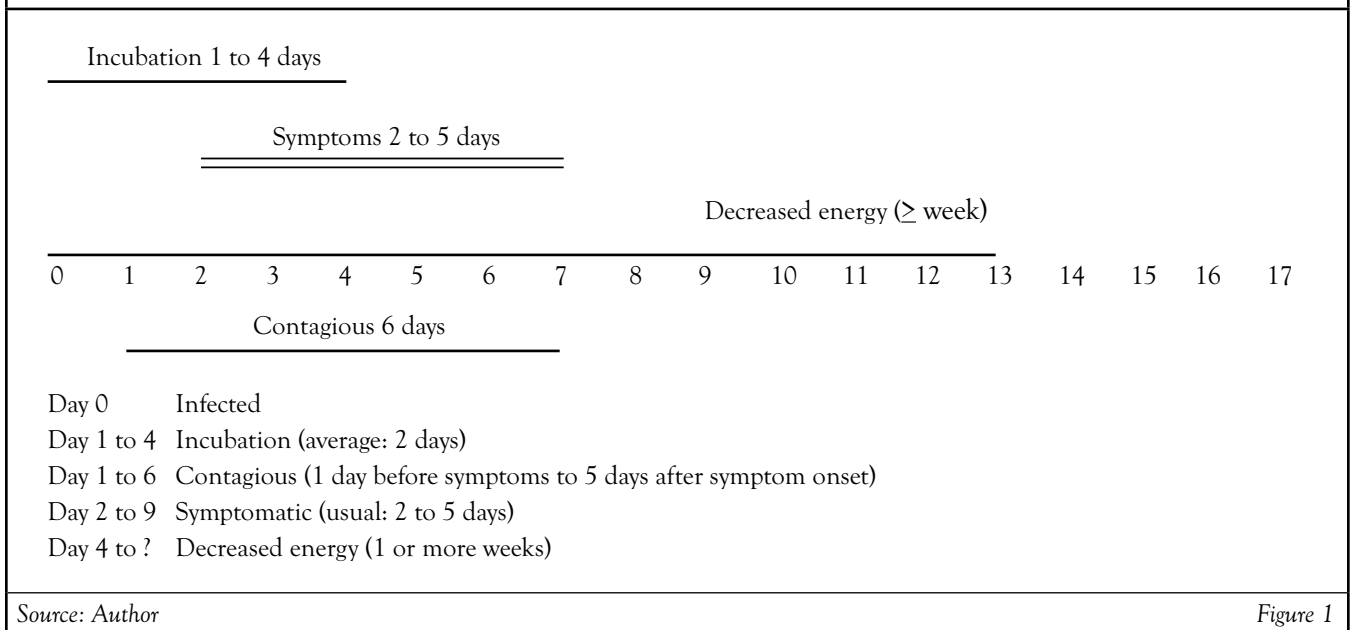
Incubation 1 to 4 days

Symptoms 2 to 5 days

Decreased energy ($\geq$ week)

0 1 2 3 4 5 6 7 8 9 10 11 12 13 14 15 16 17

Contagious 6 days

Day 0 Infected
Day 1 to 4 Incubation (average: 2 days)
Day 1 to 6 Contagious (1 day before symptoms to 5 days after symptom onset)
Day 2 to 9 Symptomatic (usual: 2 to 5 days)
Day 4 to ? Decreased energy (1 or more weeks)

Source: Author

Figure 1